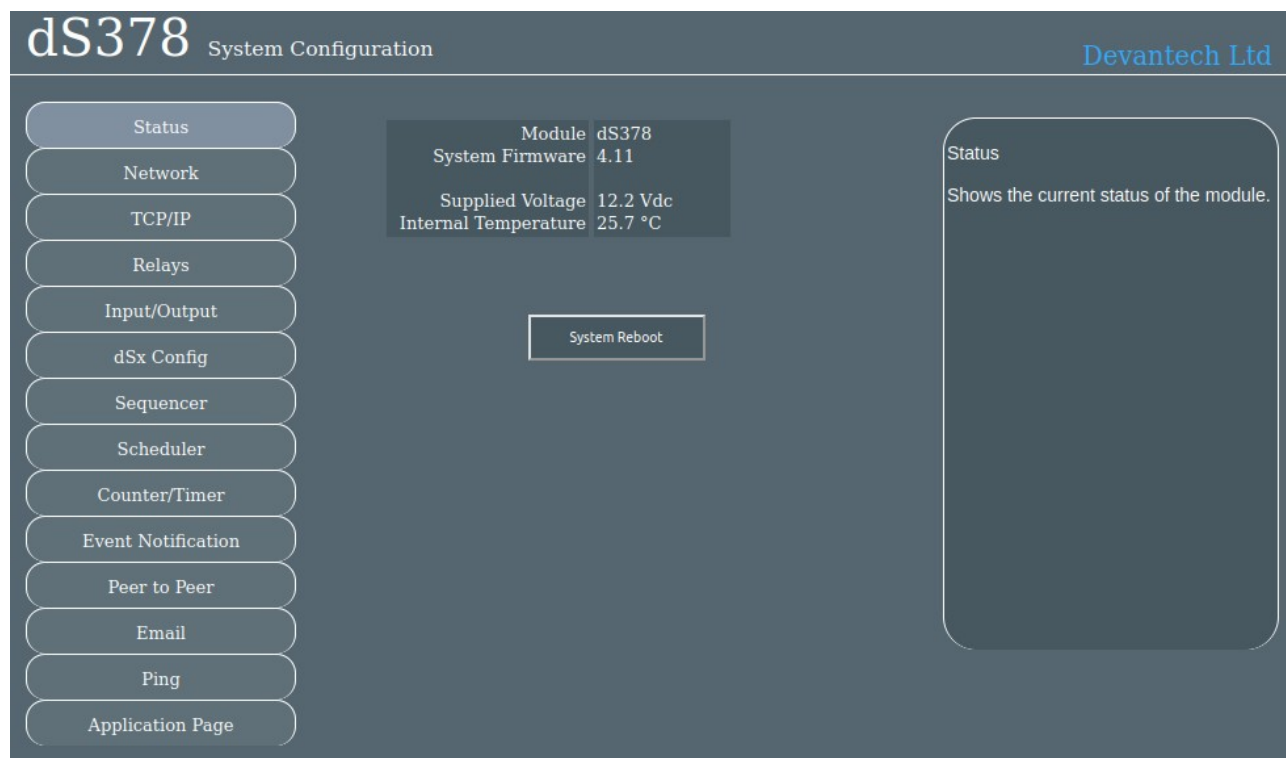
dS378 System Configuration

Devantech Ltd

Status
Network
TCP/IP
Relays
Input/Output
dSx Config
Sequencer
Scheduler
Counter/Timer
Event Notification
Peer to Peer
Email
Ping
Application Page

| | |
|---|---|
| Module | dS378 |
| System Firmware | 4.11 |
| Supplied Voltage | 12.2 Vdc |
| Internal Temperature | 25.7 °C |

System Reboot

Status

Shows the current status of the module.